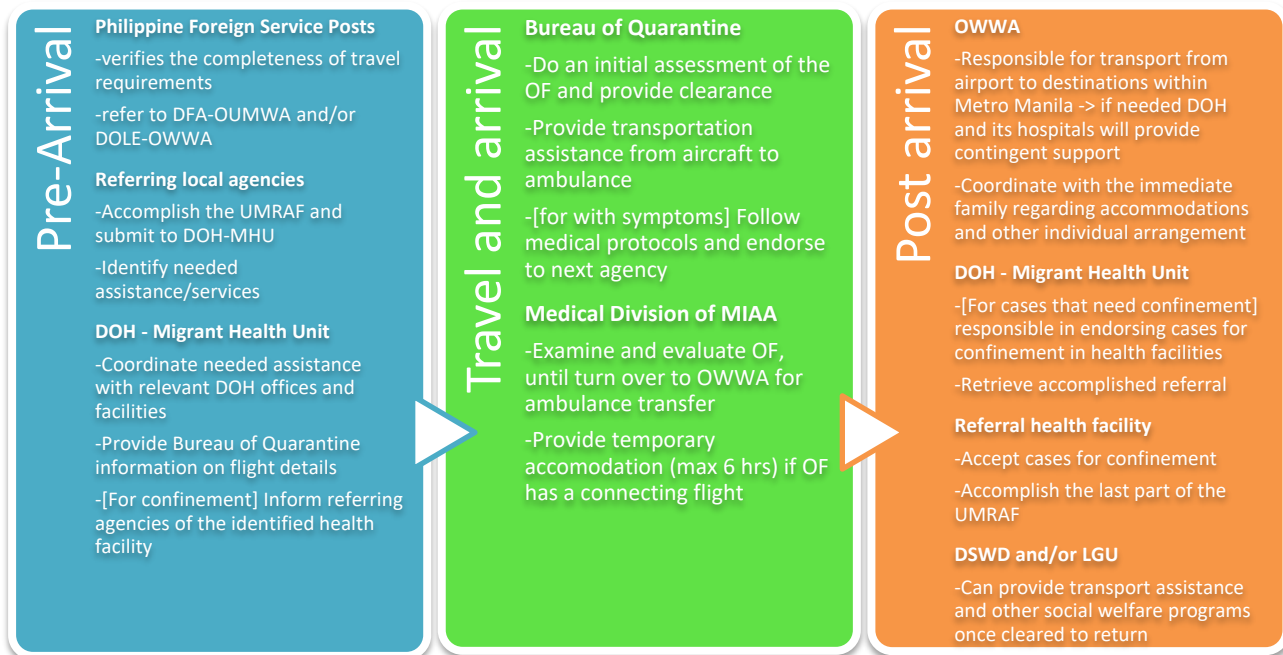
Pre-Arrival

Philippine Foreign Service Posts

-verifies the completeness of travel requirements

-refer to DFA-OUMWA and/or DOLE-OWWA

Referring local agencies

-Accomplish the UMRAF and submit to DOH-MHU

-Identify needed assistance/services

DOH - Migrant Health Unit

-Coordinate needed assistance with relevant DOH offices and facilities

-Provide Bureau of Quarantine information on flight details

-[For confinement] Inform referring agencies of the identified health facility

Travel and arrival

Bureau of Quarantine

-Do an initial assessment of the OF and provide clearance

-Provide transportation assistance from aircraft to ambulance

-[for with symptoms] Follow medical protocols and endorse to next agency

Medical Division of MIAA

-Examine and evaluate OF, until turn over to OWWA for ambulance transfer

-Provide temporary accomodation (max 6 hrs) if OF has a connecting flight

Post arrival

OWWA

-Responsible for transport from airport to destinations within Metro Manila -> if needed DOH and its hospitals will provide contingent support

-Coordinate with the immediate family regarding accommodations and other individual arrangement

DOH - Migrant Health Unit

-[For cases that need confinement] responsible in endorsing cases for confinement in health facilities

-Retrieve accomplished referral

Referral health facility

-Accept cases for confinement

-Accomplish the last part of the UMRAF

DSWD and/or LGU

-Can provide transport assistance and other social welfare programs once cleared to return